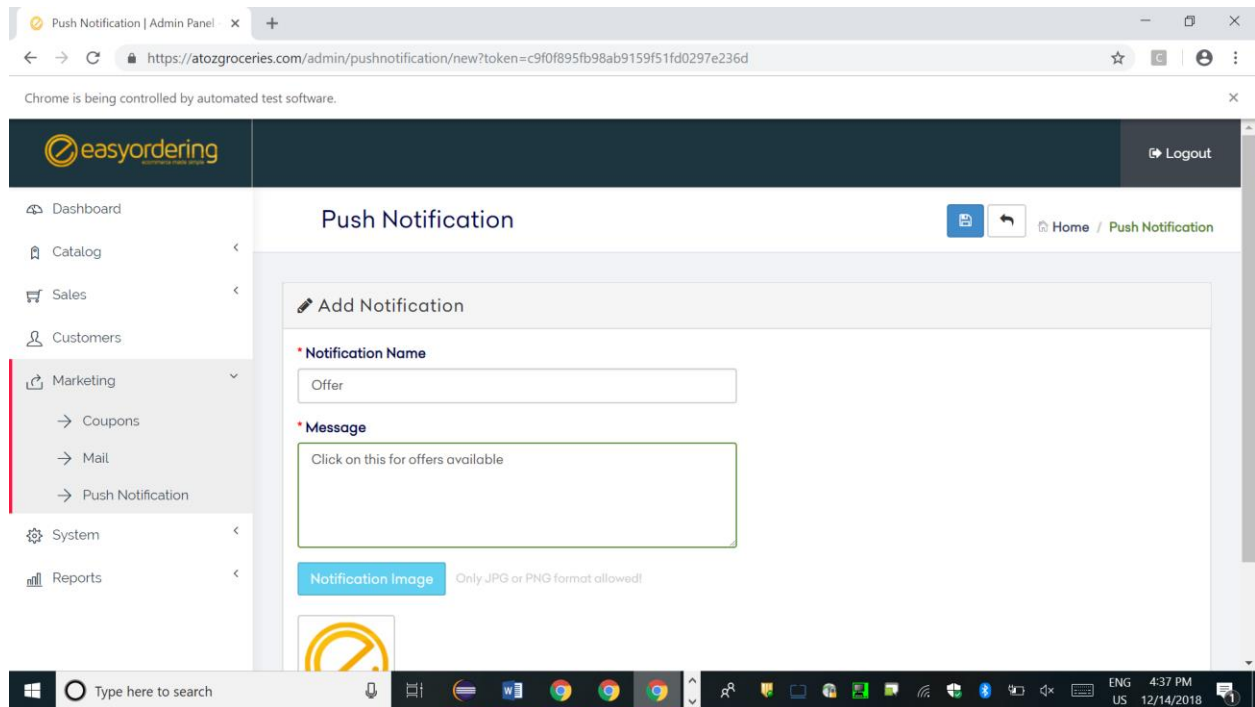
Push Notification | Admin Panel ×

https://atozgroceries.com/admin/pushnotification/new?token=c9f0f895fb98ab9159f51fd0297e236d

Chrome is being controlled by automated test software.

easyordering

Logout

Dashboard

Catalog

Sales

Customers

Marketing

→ Coupons

→ Mail

→ Push Notification

System

Reports

Push Notification

Home / Push Notification

Add Notification

* Notification Name

Offer

* Message

Click on this for offers available

Notification Image

Only JPG or PNG format allowed!

Type here to search

ENG US 4:37 PM 12/14/2018